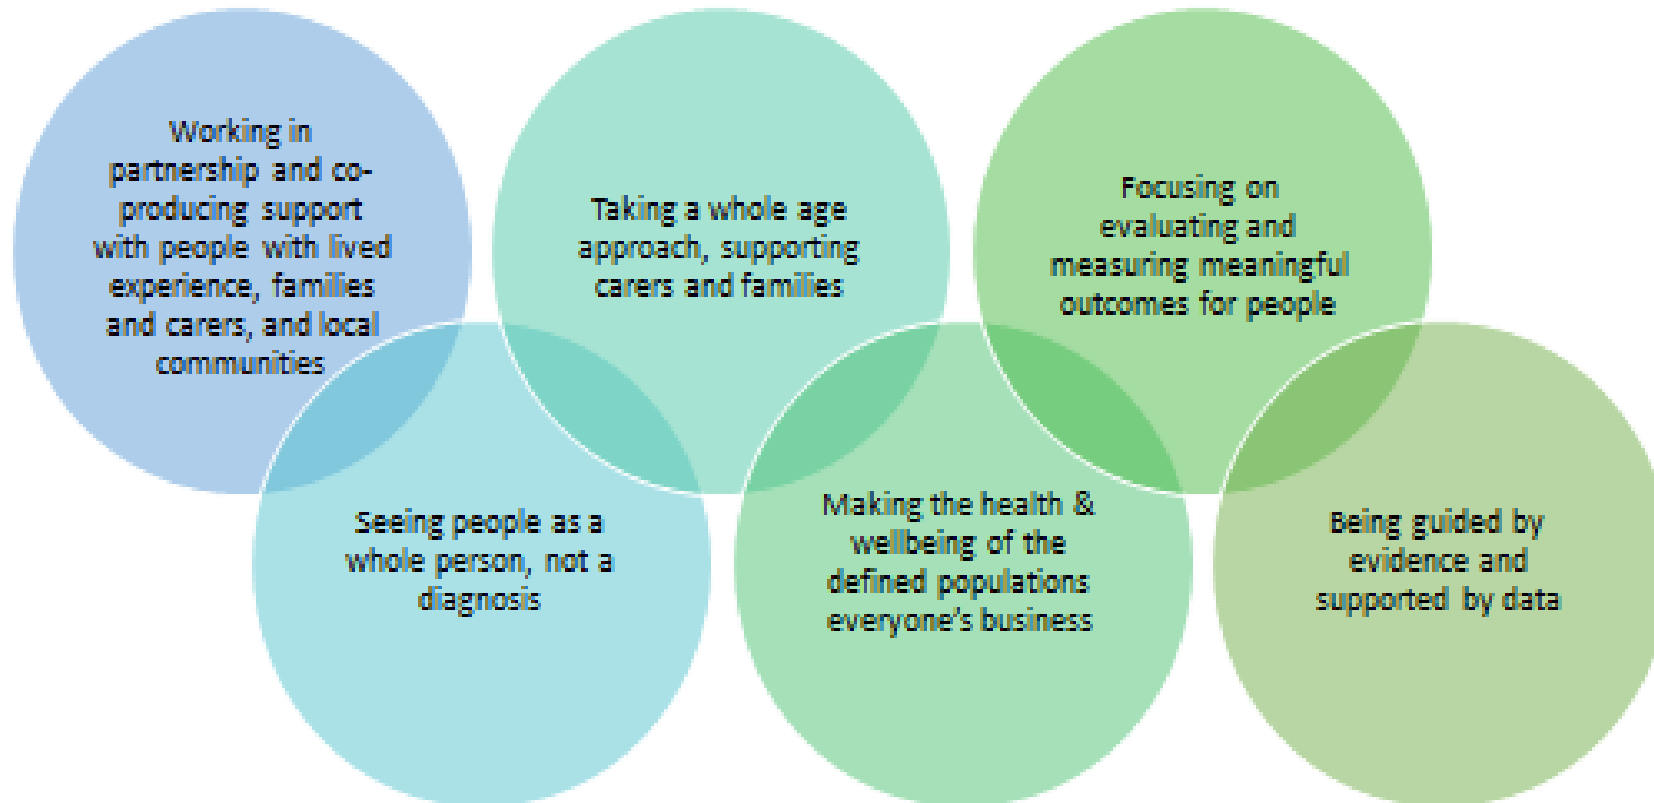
Working in partnership and co-producing support with people with lived experience, families and carers, and local communities

Seeing people as a whole person, not a diagnosis

Taking a whole age approach, supporting carers and families

Making the health & wellbeing of the defined populations everyone's business

Focusing on evaluating and measuring meaningful outcomes for people

Being guided by evidence and supported by data